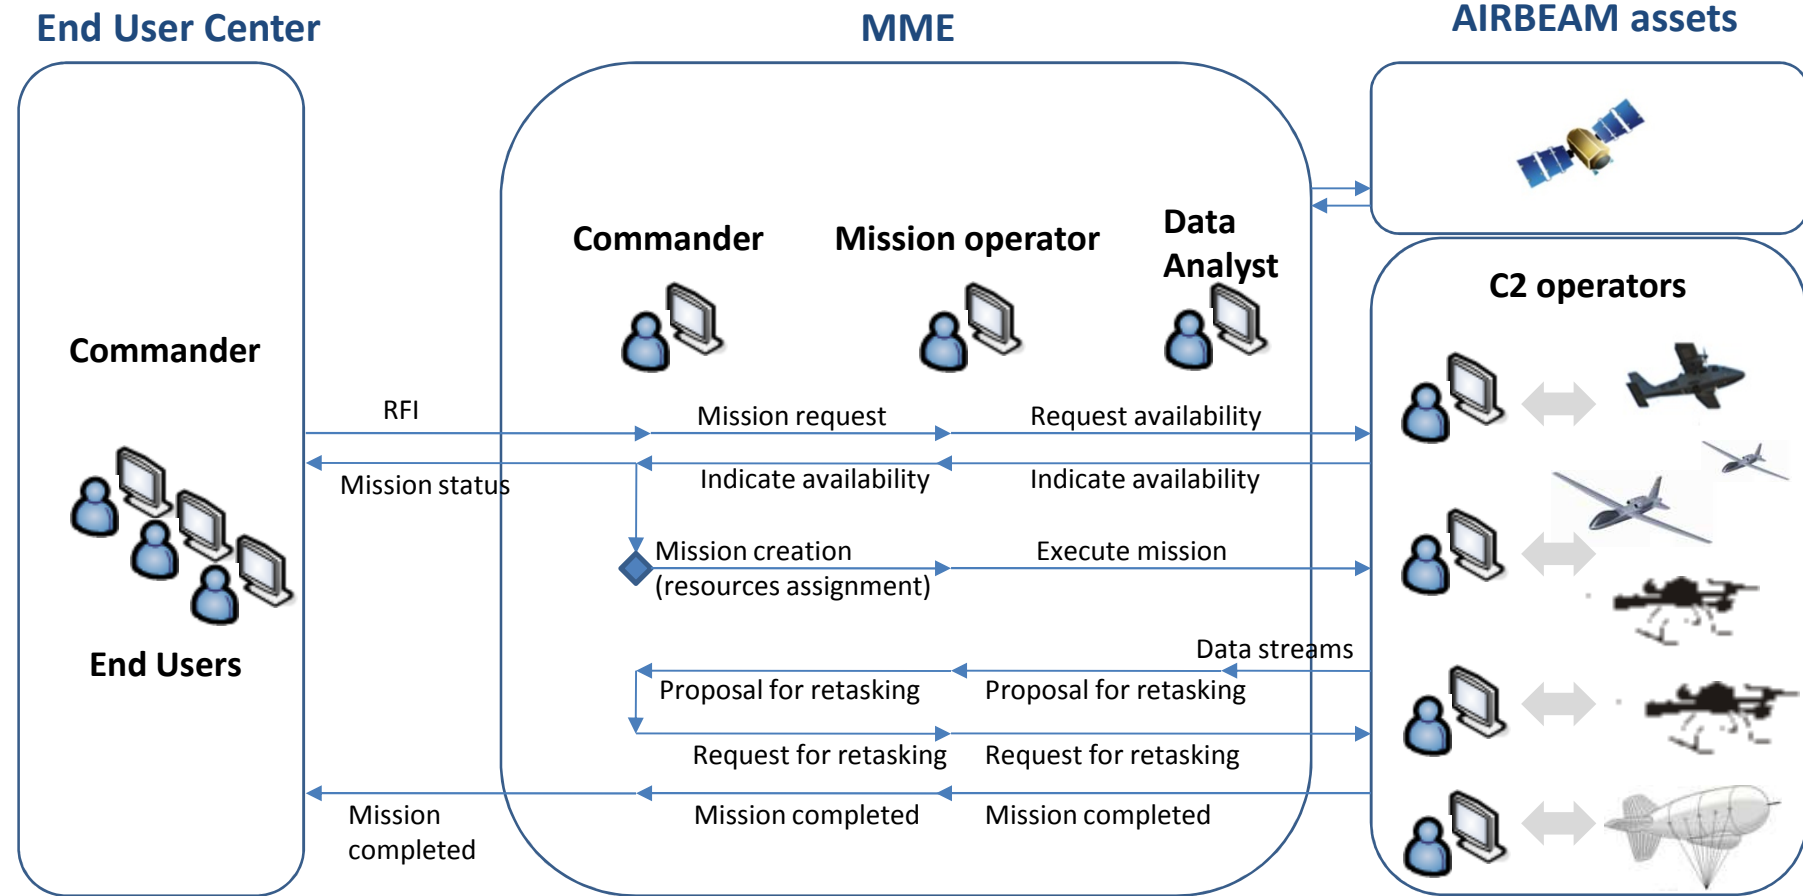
End User Center

MME

AIRBEAM assets

Commander

Mission operator

Data Analyst

C2 operators

Commander

End Users

RFI

Mission request

Request availability

Mission status

Indicate availability

Indicate availability

Mission creation (resources assignment)

Execute mission

Data streams

Proposal for retasking

Proposal for retasking

Request for retasking

Request for retasking

Mission completed

Mission completed

Mission completed